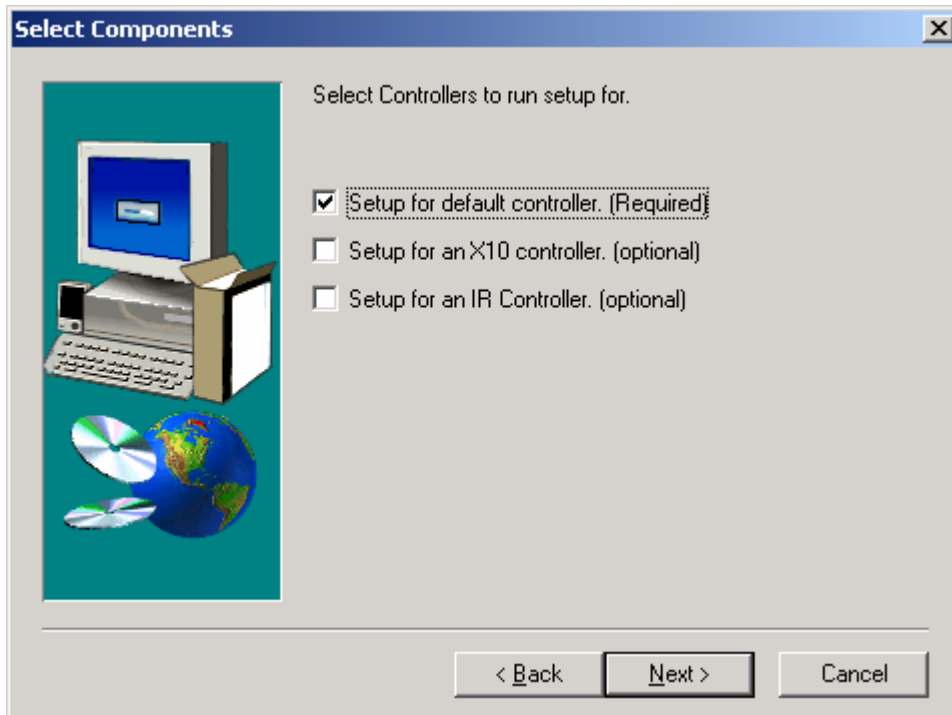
Select Components

X

Select Controllers to run setup for.

☑ Setup for default controller. (Required)

☐ Setup for an X10 controller. (optional)

☐ Setup for an IR Controller. (optional)

< Back

Next >

Cancel